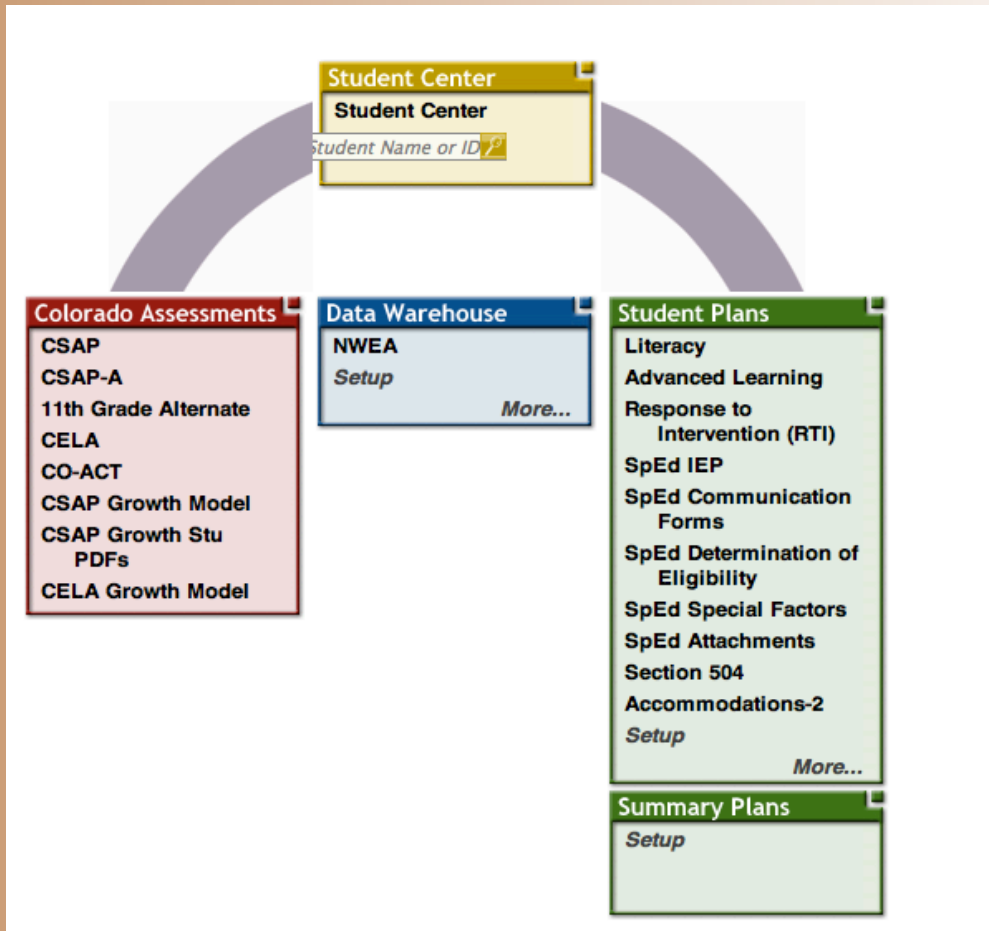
Student Center
Student Center
Student Name or ID

Colorado Assessments
CSAP
CSAP-A
11th Grade Alternate
CELA
CO-ACT
CSAP Growth Model
CSAP Growth Stu PDFs
CELA Growth Model

Data Warehouse
NWEA
Setup
More...

Student Plans
Literacy
Advanced Learning
Response to Intervention (RTI)
SpEd IEP
SpEd Communication Forms
SpEd Determination of Eligibility
SpEd Special Factors
SpEd Attachments
Section 504
Accommodations-2
Setup
More...

Summary Plans
Setup